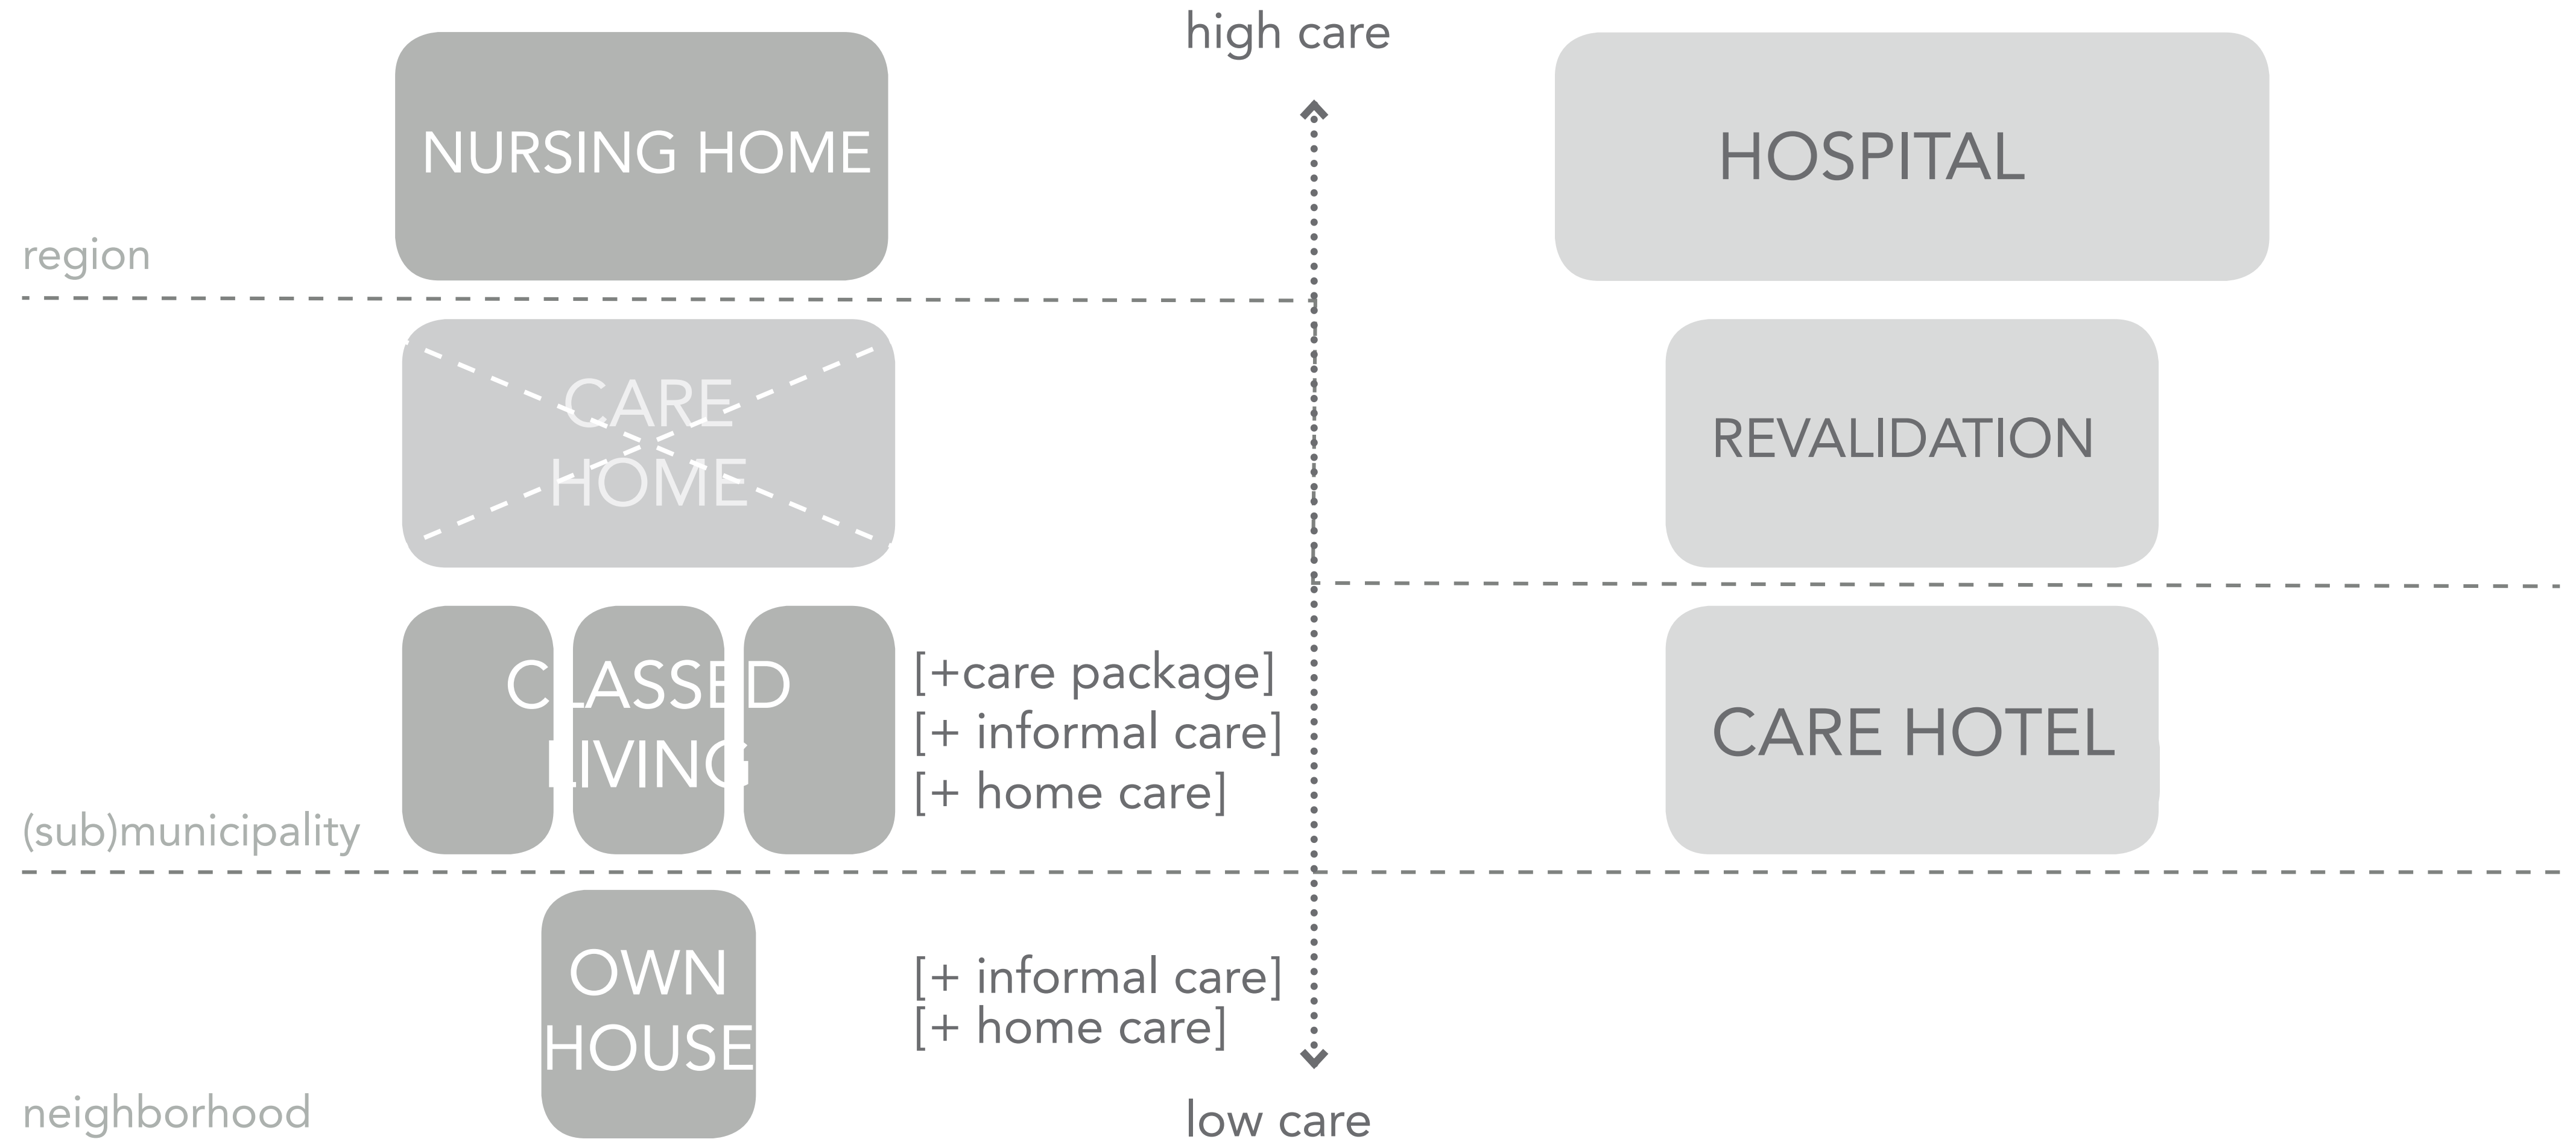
high care

NURSING HOME

HOSPITAL

region

CARE HOME

REVALIDATION

CLASSED LIVING

[+care package]
[+ informal care]
[+ home care]

CARE HOTEL

(sub)municipality

OWN HOUSE

[+ informal care]
[+ home care]

neighborhood

low care